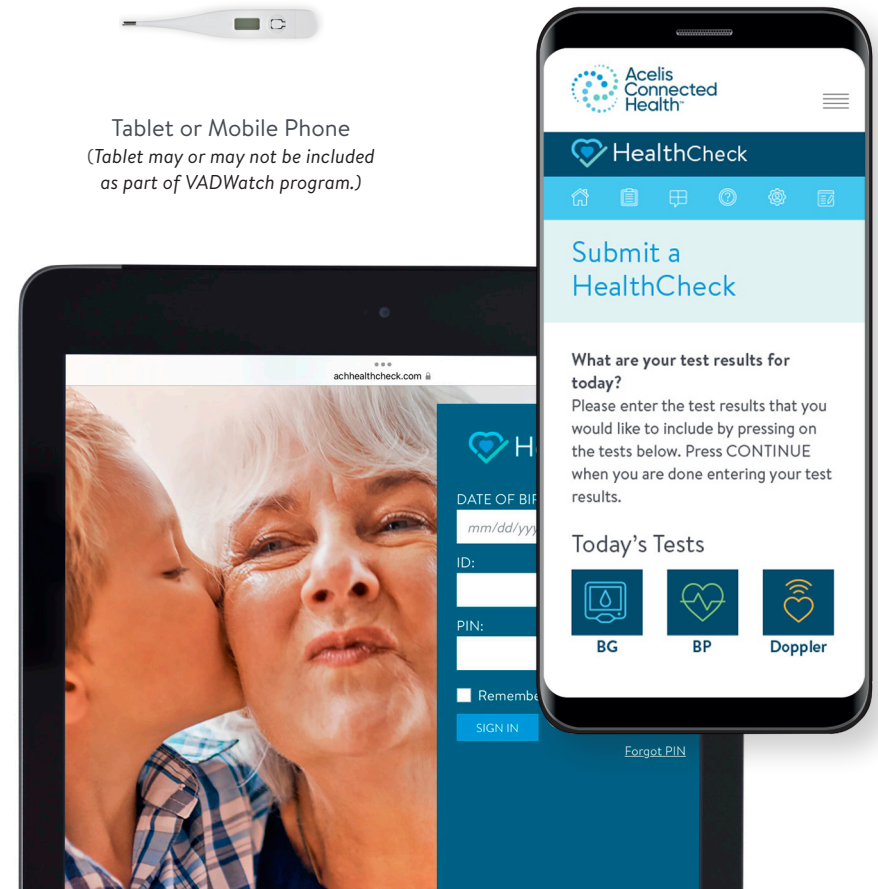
Tablet or Mobile Phone
(Tablet may or may not be included as part of VADWatch program.)

achhealthcheck.com

H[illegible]

DATE OF BI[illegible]

mm/dd/yy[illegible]

ID:

PIN:

Remembe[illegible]

SIGN IN

Forgot PIN

Acelis Connected Health

HealthCheck

Submit a HealthCheck

What are your test results for today?
Please enter the test results that you would like to include by pressing on the tests below. Press CONTINUE when you are done entering your test results.

Today's Tests

BG

BP

Doppler